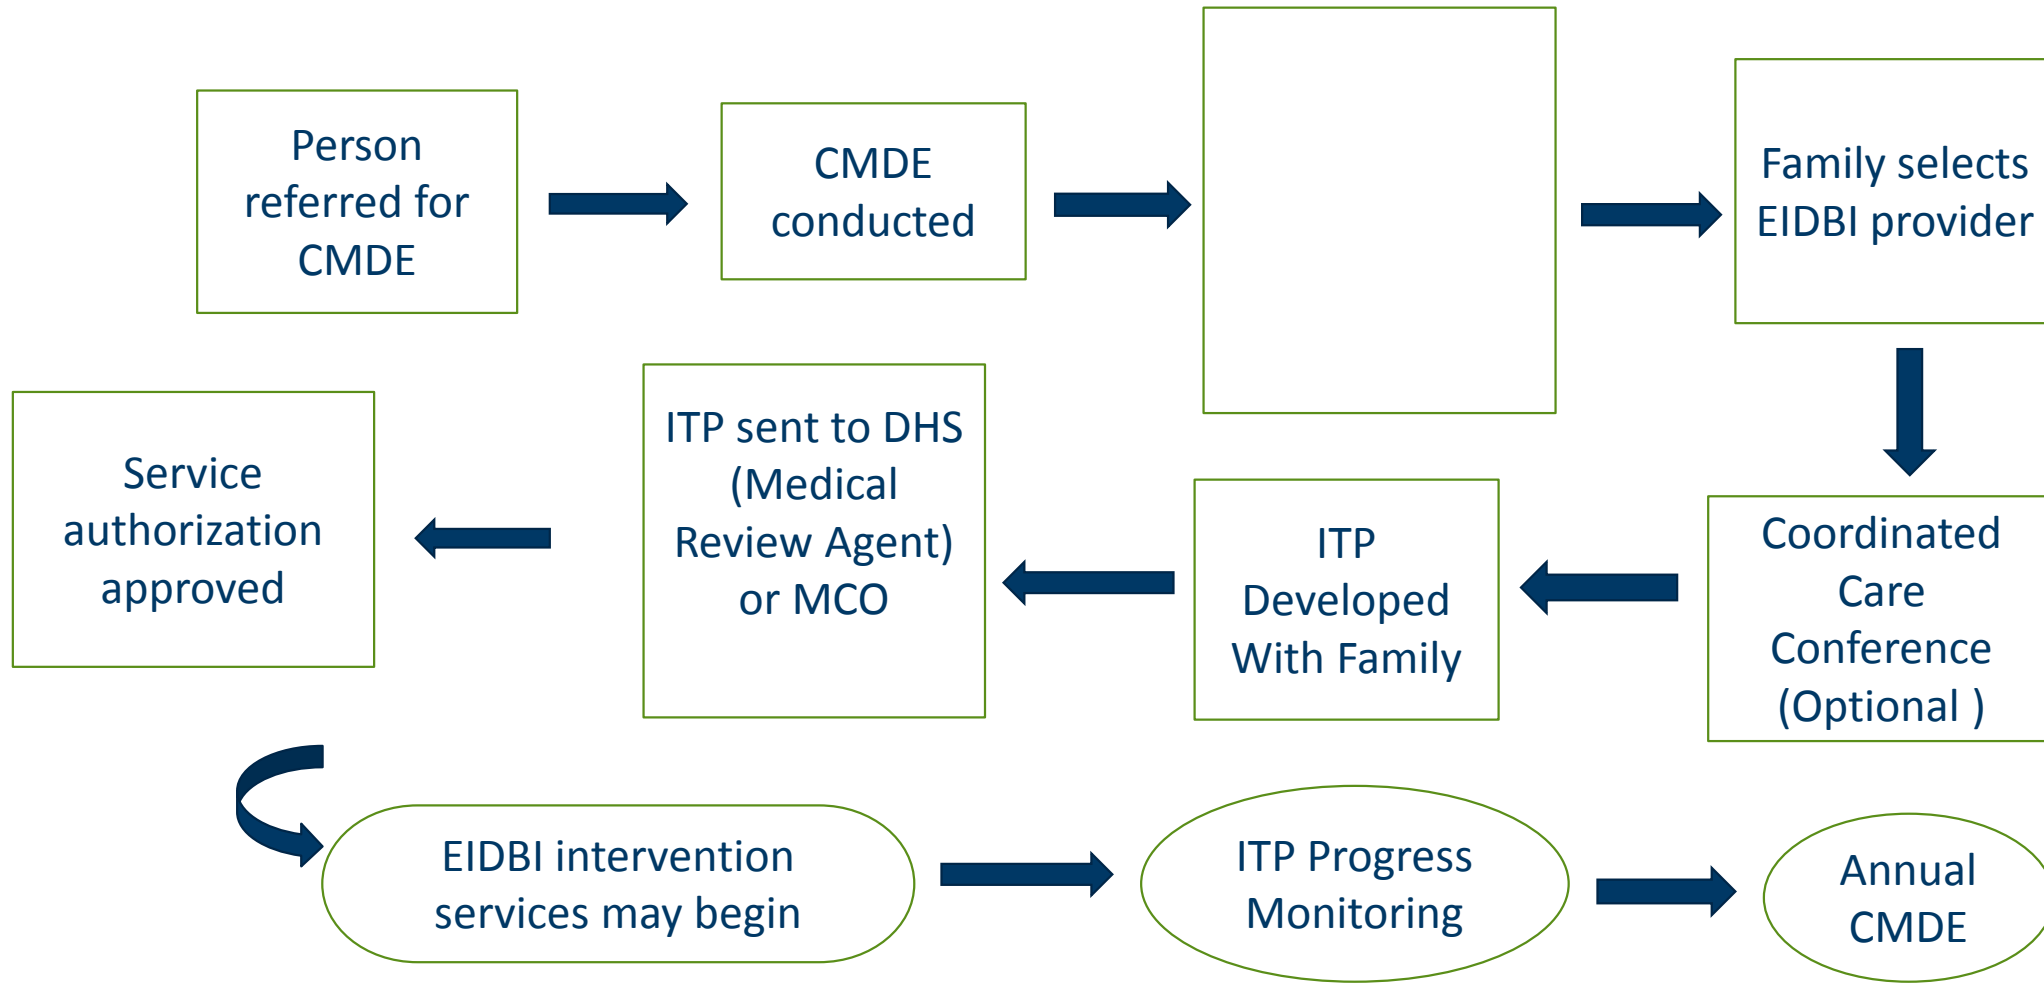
Person referred for CMDE

CMDE conducted

Family selects EIDBI provider

Coordinated Care Conference (Optional )

ITP Developed With Family

ITP sent to DHS (Medical Review Agent) or MCO

Service authorization approved

EIDBI intervention services may begin

ITP Progress Monitoring

Annual CMDE